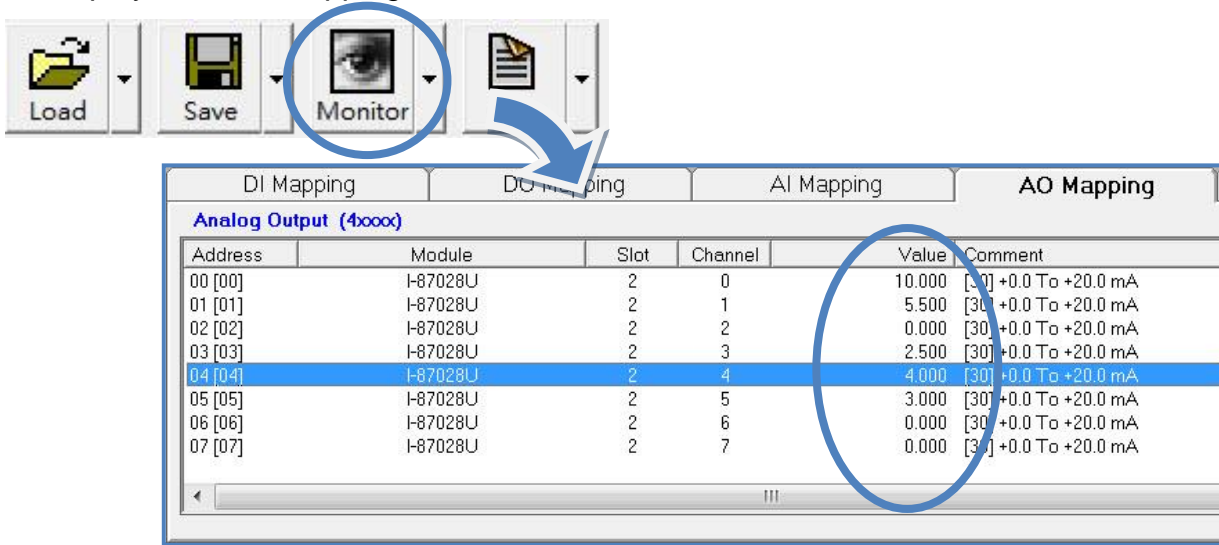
Load Save Monitor

DI Mapping | DO Mapping | AI Mapping | AO Mapping

Analog Output (4xxxx)

| Address | Module | Slot | Channel | Value | Comment |
|---|---|---|---|---|---|
| 00 [00] | I-87028U | 2 | 0 | 10.000 | [30] +0.0 To +20.0 mA |
| 01 [01] | I-87028U | 2 | 1 | 5.500 | [30] +0.0 To +20.0 mA |
| 02 [02] | I-87028U | 2 | 2 | 0.000 | [30] +0.0 To +20.0 mA |
| 03 [03] | I-87028U | 2 | 3 | 2.500 | [30] +0.0 To +20.0 mA |
| 04 [04] | I-87028U | 2 | 4 | 4.000 | [30] +0.0 To +20.0 mA |
| 05 [05] | I-87028U | 2 | 5 | 3.000 | [30] +0.0 To +20.0 mA |
| 06 [06] | I-87028U | 2 | 6 | 0.000 | [30] +0.0 To +20.0 mA |
| 07 [07] | I-87028U | 2 | 7 | 0.000 | [30] +0.0 To +20.0 mA |

III